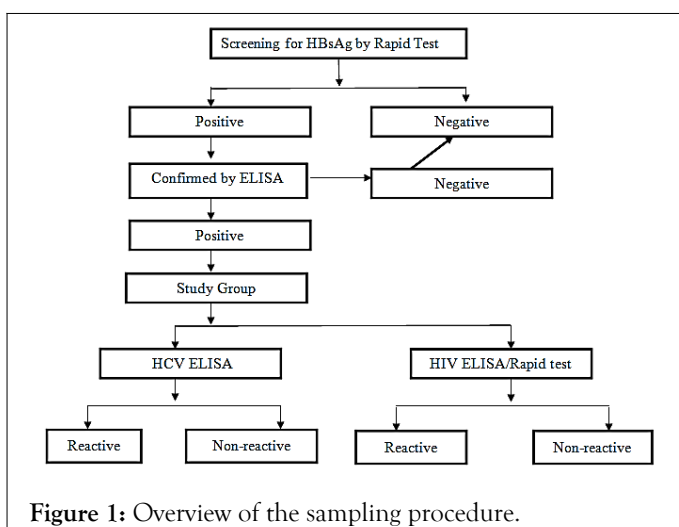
Screening for HBsAg by Rapid Test

Positive

Negative

Confirmed by ELISA

Negative

Positive

Study Group

HCV ELISA

HIV ELISA/Rapid test

Reactive

Non-reactive

Reactive

Non-reactive

**Figure 1:** Overview of the sampling procedure.